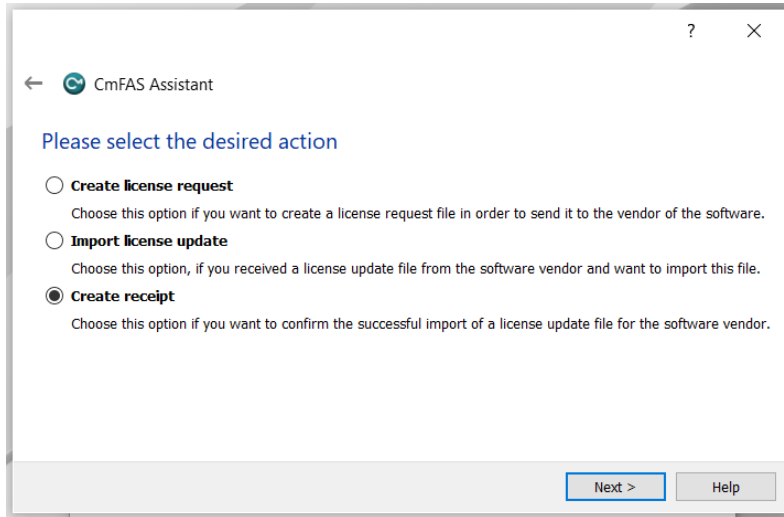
?
×

CmFAS Assistant

Please select the desired action

Create license request

Choose this option if you want to create a license request file in order to send it to the vendor of the software.

Import license update

Choose this option, if you received a license update file from the software vendor and want to import this file.

Create receipt

Choose this option if you want to confirm the successful import of a license update file for the software vendor.

Next >
Help